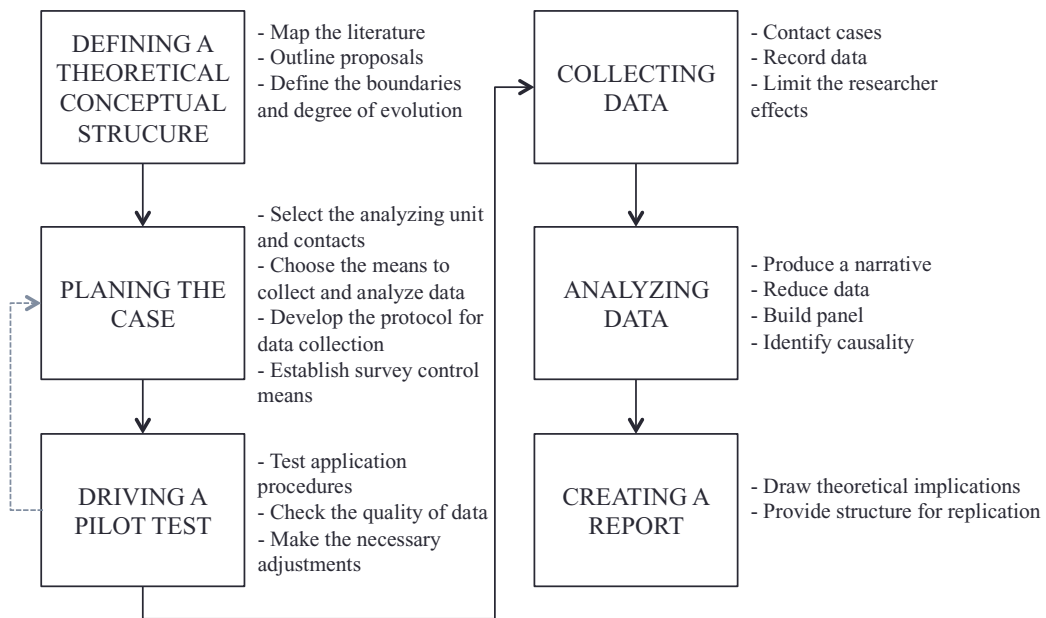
DEFINING A THEORETICAL CONCEPTUAL STRUCURE

- Map the literature
- Outline proposals
- Define the boundaries and degree of evolution

PLANING THE CASE

- Select the analyzing unit and contacts
- Choose the means to collect and analyze data
- Develop the protocol for data collection
- Establish survey control means

DRIVING A PILOT TEST

- Test application procedures
- Check the quality of data
- Make the necessary adjustments

COLLECTING DATA

- Contact cases
- Record data
- Limit the researcher effects

ANALYZING DATA

- Produce a narrative
- Reduce data
- Build panel
- Identify causality

CREATING A REPORT

- Draw theoretical implications
- Provide structure for replication